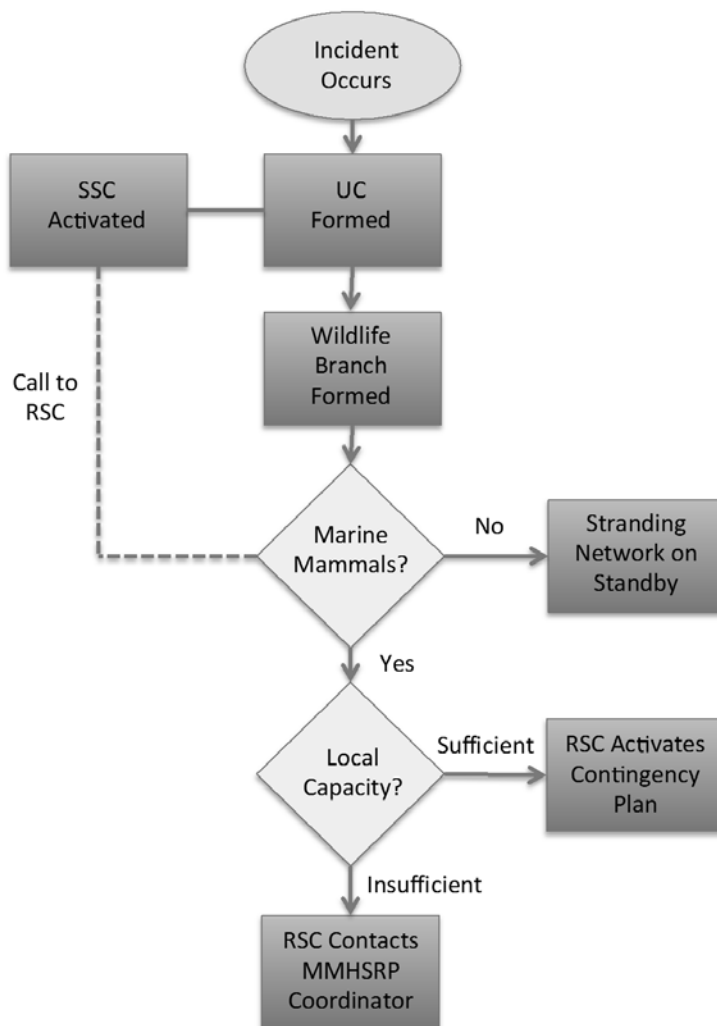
Incident Occurs

SSC Activated

UC Formed

Wildlife Branch Formed

Call to RSC

Marine Mammals?

No

Stranding Network on Standby

Yes

Local Capacity?

Sufficient

RSC Activates Contingency Plan

Insufficient

RSC Contacts MMHSRP Coordinator